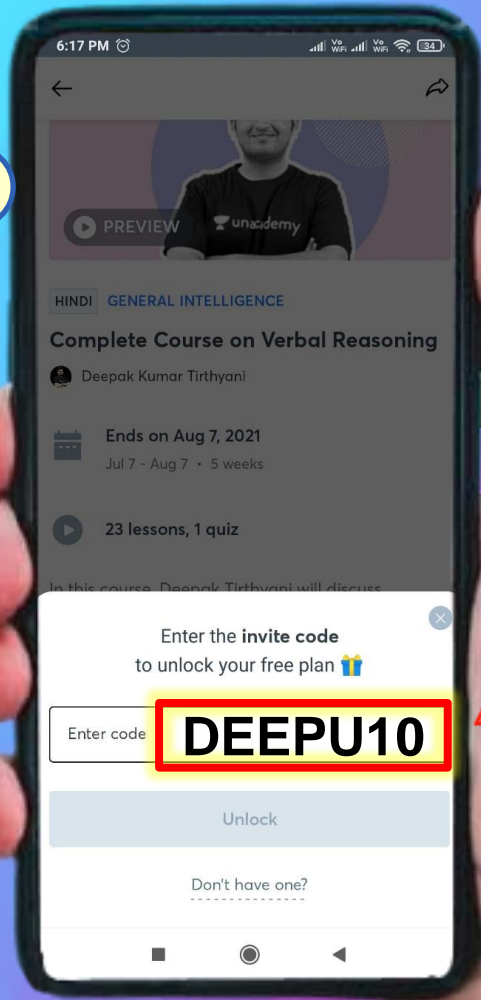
6:17 PM

Vo WiFi Vo WiFi 34

PREVIEW

unacademy

HINDI GENERAL INTELLIGENCE

Complete Course on Verbal Reasoning

Deepak Kumar Tirthyani

Ends on Aug 7, 2021

Jul 7 - Aug 7 • 5 weeks

23 lessons, 1 quiz

In this course, Deepak Tirthyani will discuss

Enter the invite code to unlock your free plan

Enter code

DEEPU10

Unlock

Don't have one?